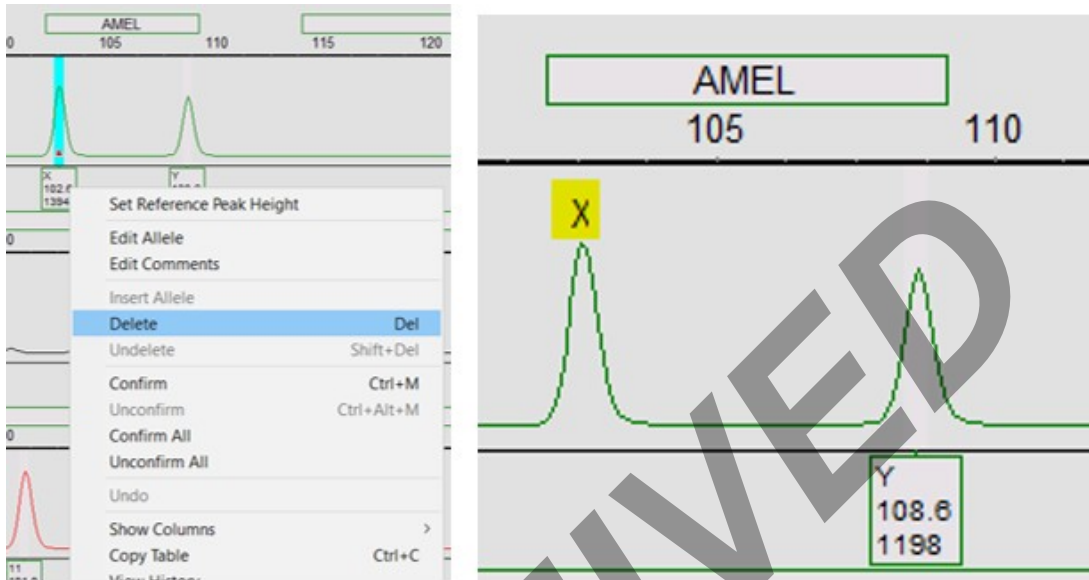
AMEL
0 105 110 115 120

X
102.6
1394

Y
108.6

Set Reference Peak Height
Edit Allele
Edit Comments
Insert Allele
Delete Del
Undelete Shift+Del
Confirm Ctrl+M
Unconfirm Ctrl+Alt+M
Confirm All
Unconfirm All
Undo
Show Columns >
Copy Table Ctrl+C
View History

0
0
11
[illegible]

AMEL
105 110

X

Y
108.6
1198

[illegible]VED